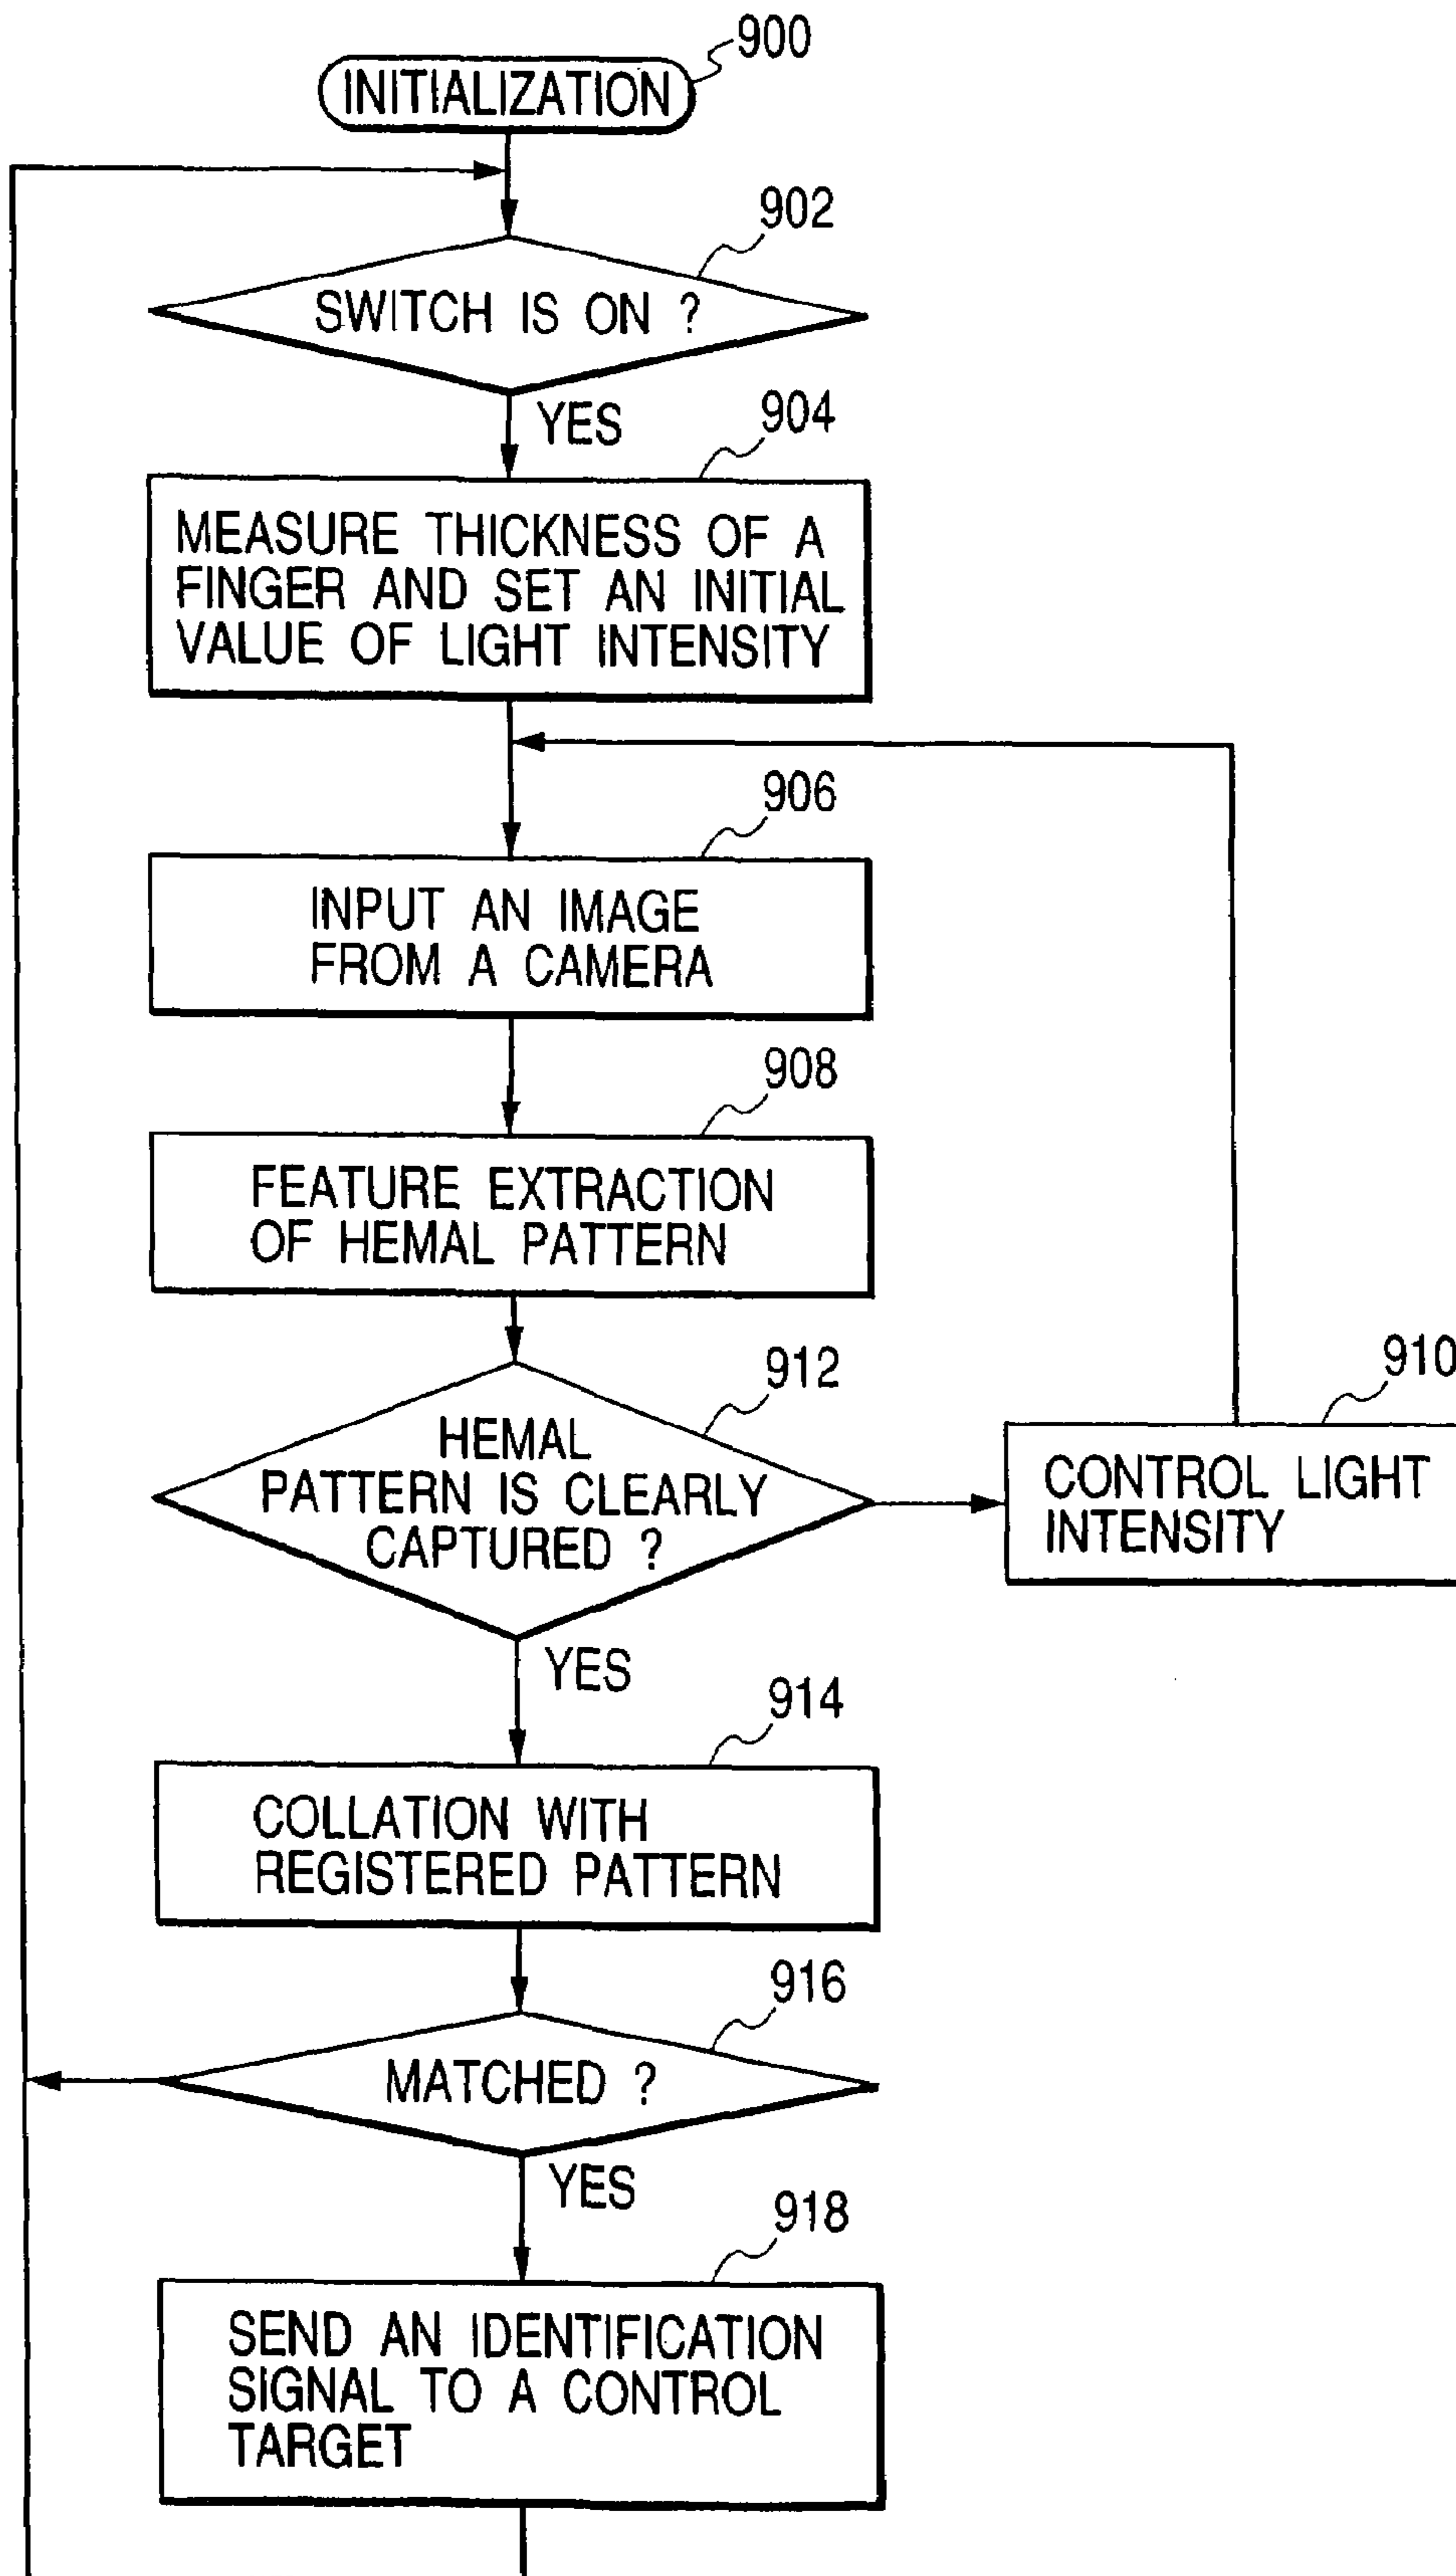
INITIALIZATION
900

902
SWITCH IS ON ?
YES
904
MEASURE THICKNESS OF A FINGER AND SET AN INITIAL VALUE OF LIGHT INTENSITY

906
INPUT AN IMAGE FROM A CAMERA

908
FEATURE EXTRACTION OF HEMAL PATTERN

912
HEMAL PATTERN IS CLEARLY CAPTURED ?

910
CONTROL LIGHT INTENSITY

YES
914
COLLATION WITH REGISTERED PATTERN

916
MATCHED ?
YES
918
SEND AN IDENTIFICATION SIGNAL TO A CONTROL TARGET